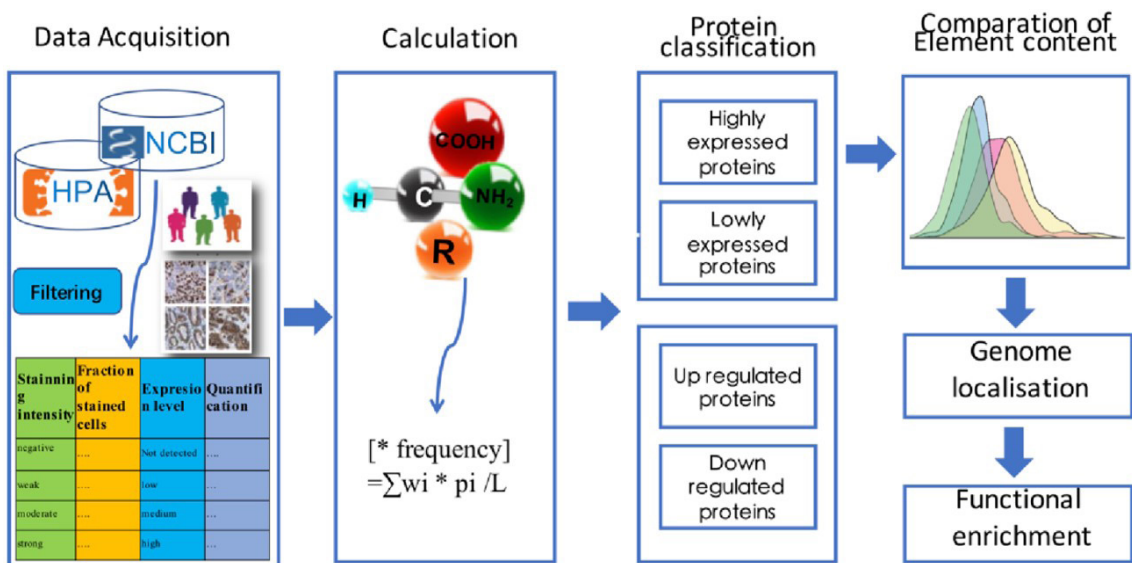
Data Acquisition

NCBI

HPA

Filtering

| Stainning intensity | Fraction of stained cells | Expresion level | Quantification |
|---|---|---|---|
| negative | .... | Not detected | .... |
| weak | .... | low | .... |
| moderate | .... | medium | .... |
| strong | .... | high | .... |

Calculation

COOH

H

C

$NH_2$

R

[* frequency] $=\sum wi * pi /L$

Protein classification

Highly expressed proteins

Lowly expressed proteins

Up regulated proteins

Down regulated proteins

Comparation of Element content

Genome localisation

Functional enrichment